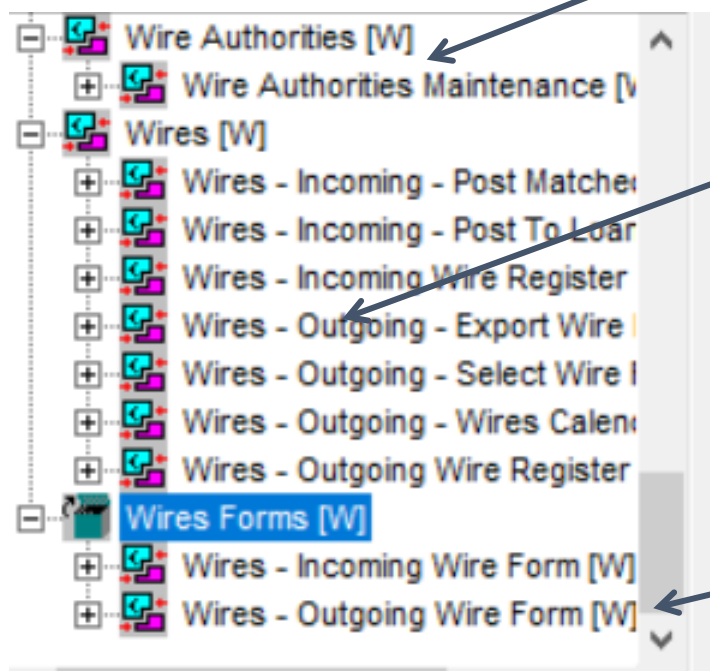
Wire Authorities [W]
Wire Authorities Maintenance [W
Wires [W]
Wires - Incoming - Post Matche
Wires - Incoming - Post To Loar
Wires - Incoming Wire Register
Wires - Outgoing - Export Wire
Wires - Outgoing - Select Wire
Wires - Outgoing - Wires Calen
Wires - Outgoing Wire Register
Wires Forms [W]
Wires - Incoming Wire Form [W]
Wires - Outgoing Wire Form [W]